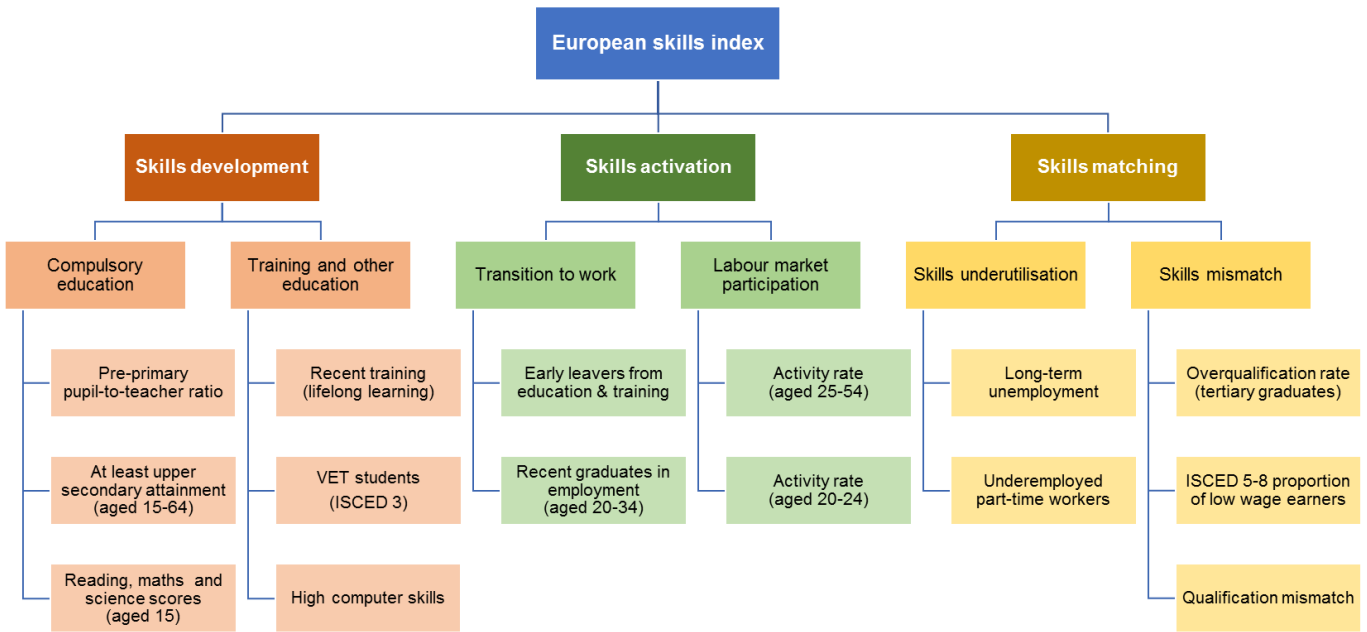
European skills index

Skills development

Compulsory education

Pre-primary pupil-to-teacher ratio

At least upper secondary attainment (aged 15-64)

Reading, maths and science scores (aged 15)

Training and other education

Recent training (lifelong learning)

VET students (ISCED 3)

High computer skills

Skills activation

Transition to work

Early leavers from education & training

Recent graduates in employment (aged 20-34)

Labour market participation

Activity rate (aged 25-54)

Activity rate (aged 20-24)

Skills matching

Skills underutilisation

Long-term unemployment

Underemployed part-time workers

Skills mismatch

Overqualification rate (tertiary graduates)

ISCED 5-8 proportion of low wage earners

Qualification mismatch